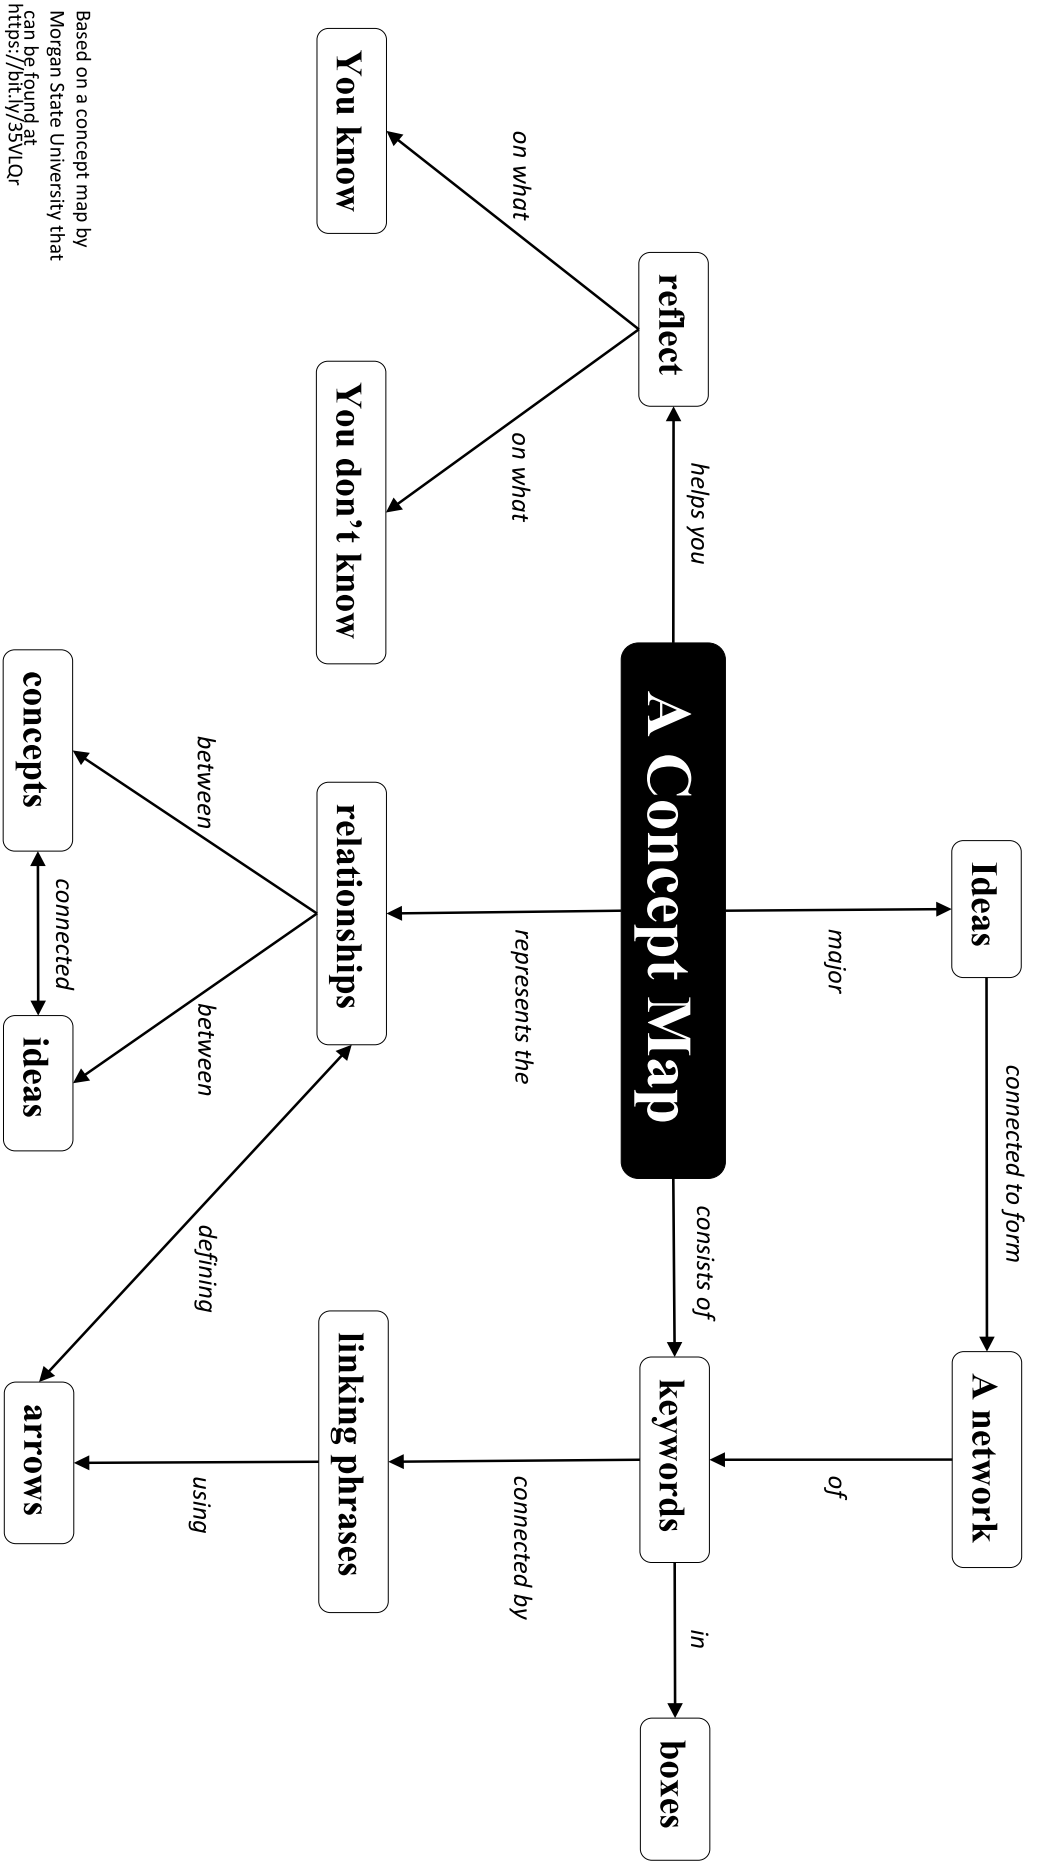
A Concept Map

helps you

reflect

on what

You know

on what

You don't know

major

Ideas

connected to form

A network

of

consists of

keywords

in

boxes

connected by

linking phrases

using

arrows

represents the

relationships

between

concepts

connected

ideas

between

defining

Based on a concept map by Morgan State University that can be found at https://bit.ly/35VLQr